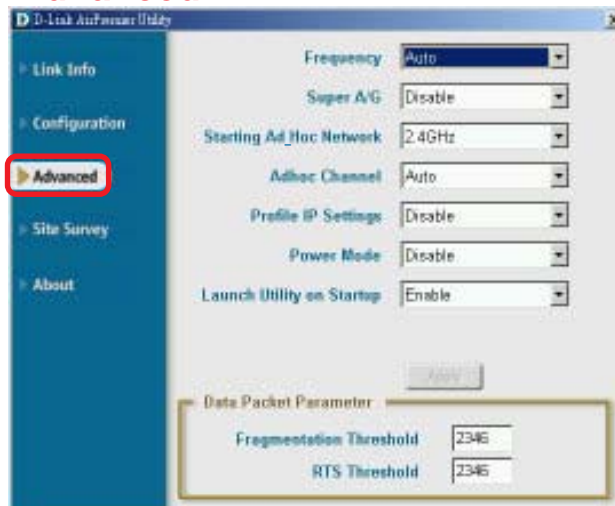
D D-Link AirPremier Utility

X

Link Info

Configuration

Advanced

Site Survey

About

Frequency Auto

Super A/G Disable

Starting Ad Hoc Network 2.4GHz

Adhoc Channel Auto

Profile IP Settings Disable

Power Mode Disable

Launch Utility on Startup Enable

Apply

Data Packet Parameter

Fragmentation Threshold 2346

RTS Threshold 2346